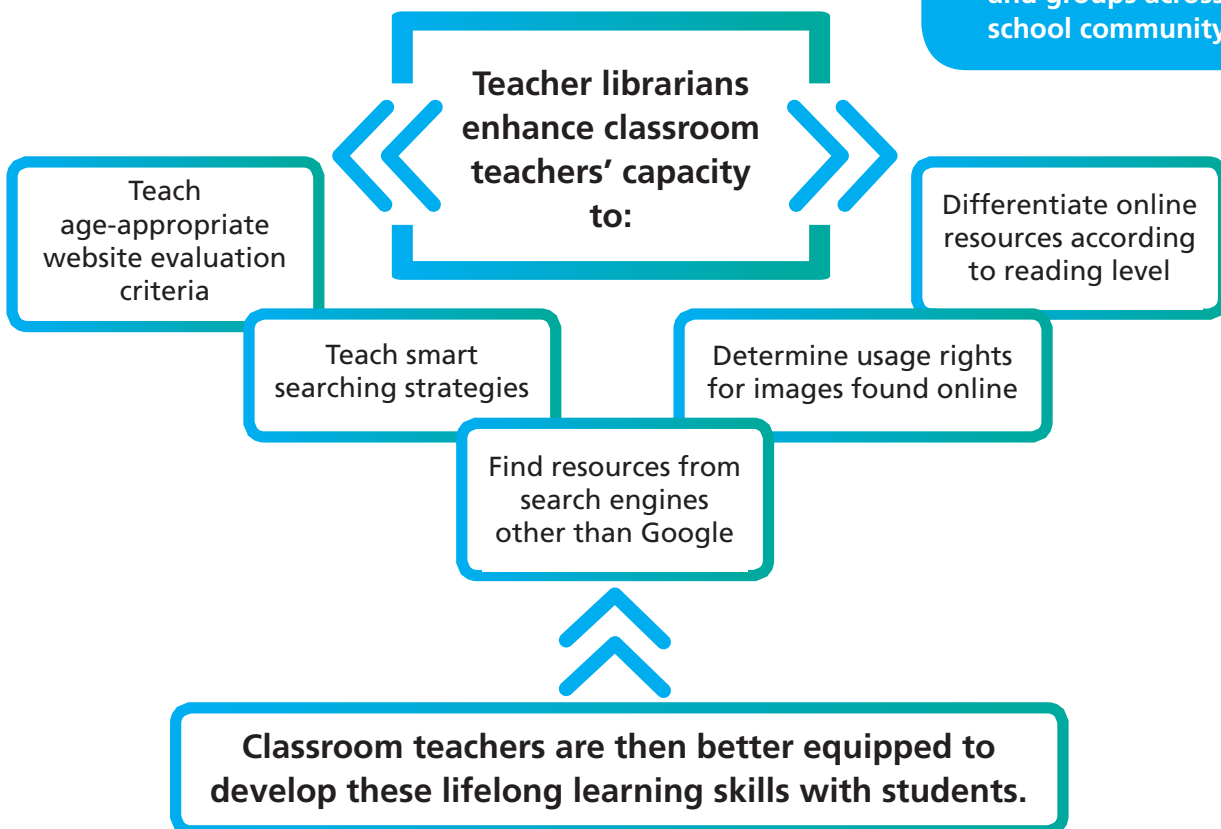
and groups across school community

Teacher librarians enhance classroom teachers' capacity to:

Teach age-appropriate website evaluation criteria

Differentiate online resources according to reading level

Teach smart searching strategies

Determine usage rights for images found online

Find resources from search engines other than Google

Classroom teachers are then better equipped to develop these lifelong learning skills with students.